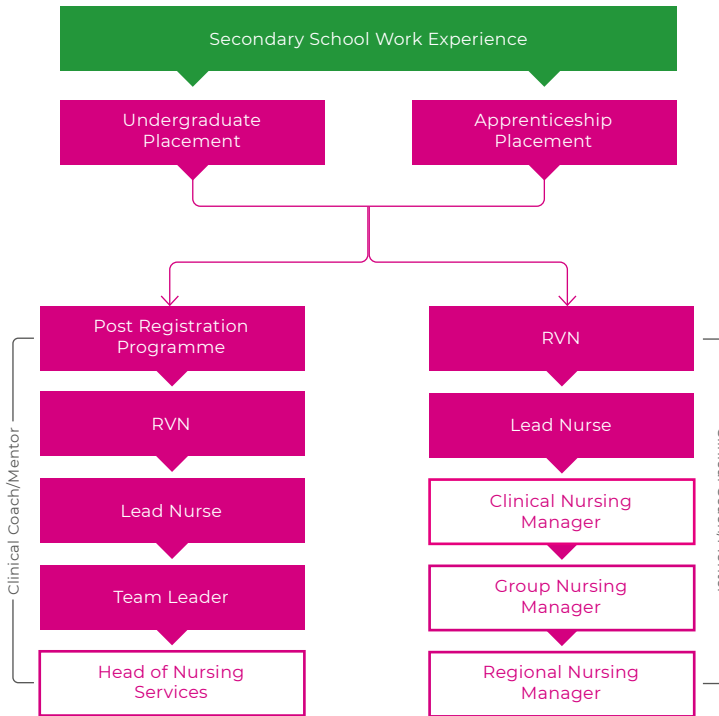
Secondary School Work Experience

Undergraduate Placement

Apprenticeship Placement

Clinical Coach/Mentor

Post Registration Programme

RVN

Lead Nurse

Team Leader

Head of Nursing Services

RVN

Lead Nurse

Clinical Nursing Manager

Group Nursing Manager

Regional Nursing Manager

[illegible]